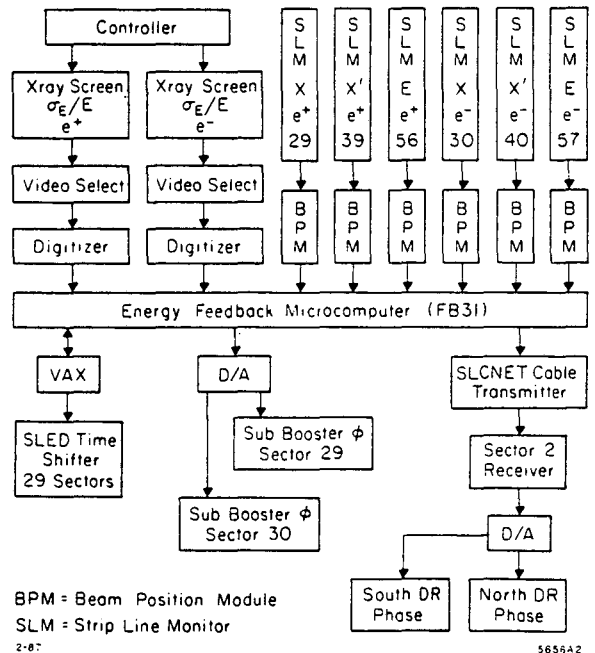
Controller

Xray Screen $\sigma_E/E$ $e^+$

Xray Screen $\sigma_E/E$ $e^-$

S L M X $e^+$ 29

S L M X' $e^+$ 39

S L M E $e^+$ 56

S L M X $e^-$ 30

S L M X' $e^-$ 40

S L M E $e^-$ 57

Video Select

Video Select

B P M

B P M

B P M

B P M

B P M

B P M

Digitizer

Digitizer

Energy Feedback Microcomputer (FB31)

VAX

D/A

SLCNET Cable Transmitter

SLED Time Shifter 29 Sectors

Sub Booster $\phi$ Sector 29

Sector 2 Receiver

Sub Booster $\phi$ Sector 30

D/A

BPM = Beam Position Module

SLM = Strip Line Monitor

South DR Phase

North DR Phase

2-87

5656A2